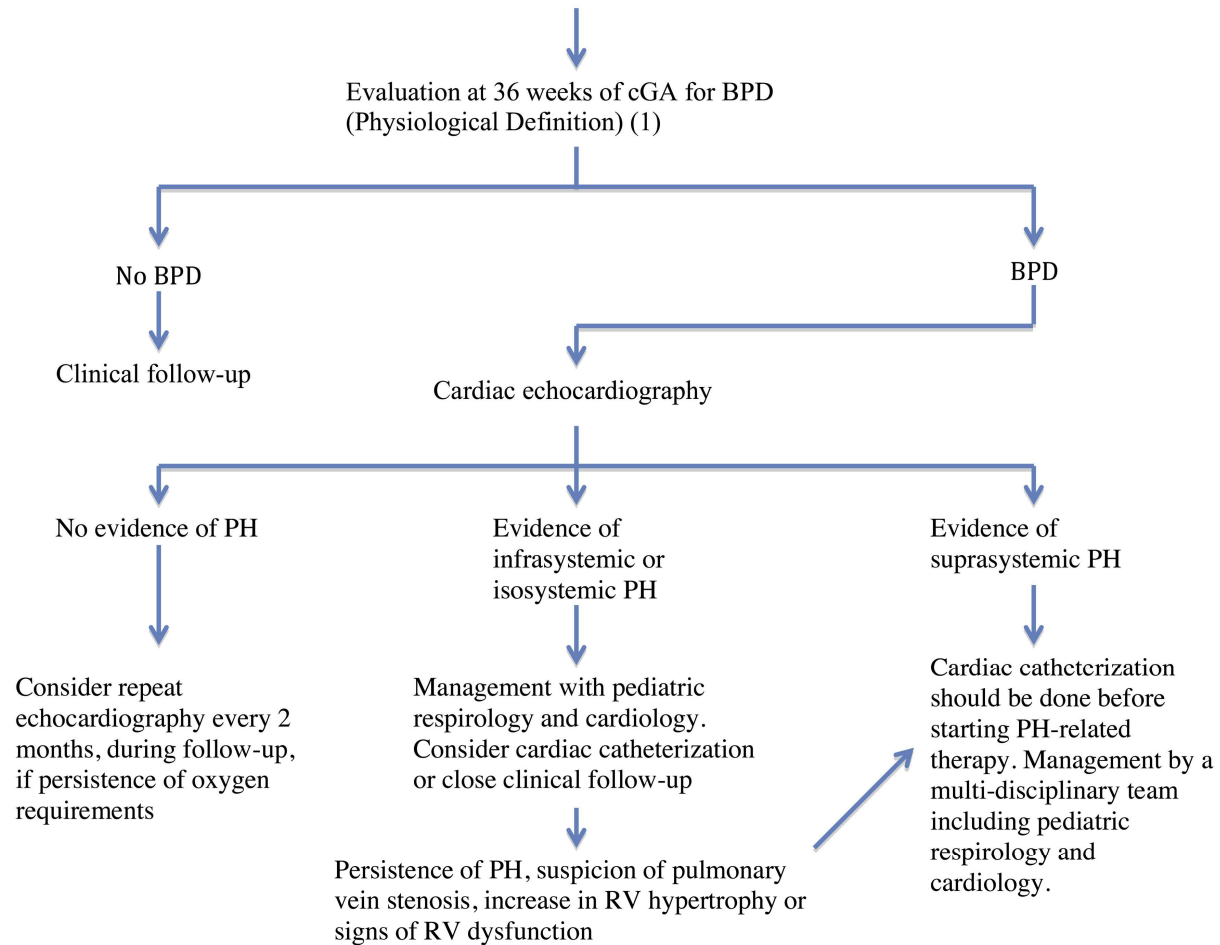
Evaluation at 36 weeks of cGA for BPD (Physiological Definition) (1)

No BPD

BPD

Clinical follow-up

Cardiac echocardiography

No evidence of PH

Evidence of infrasystemic or isosystemic PH

Evidence of suprasystemic PH

Consider repeat echocardiography every 2 months, during follow-up, if persistence of oxygen requirements

Management with pediatric respirology and cardiology. Consider cardiac catheterization or close clinical follow-up

Cardiac cathcterization should be done before starting PH-related therapy. Management by a multi-disciplinary team including pediatric respirology and cardiology.

Persistence of PH, suspicion of pulmonary vein stenosis, increase in RV hypertrophy or signs of RV dysfunction